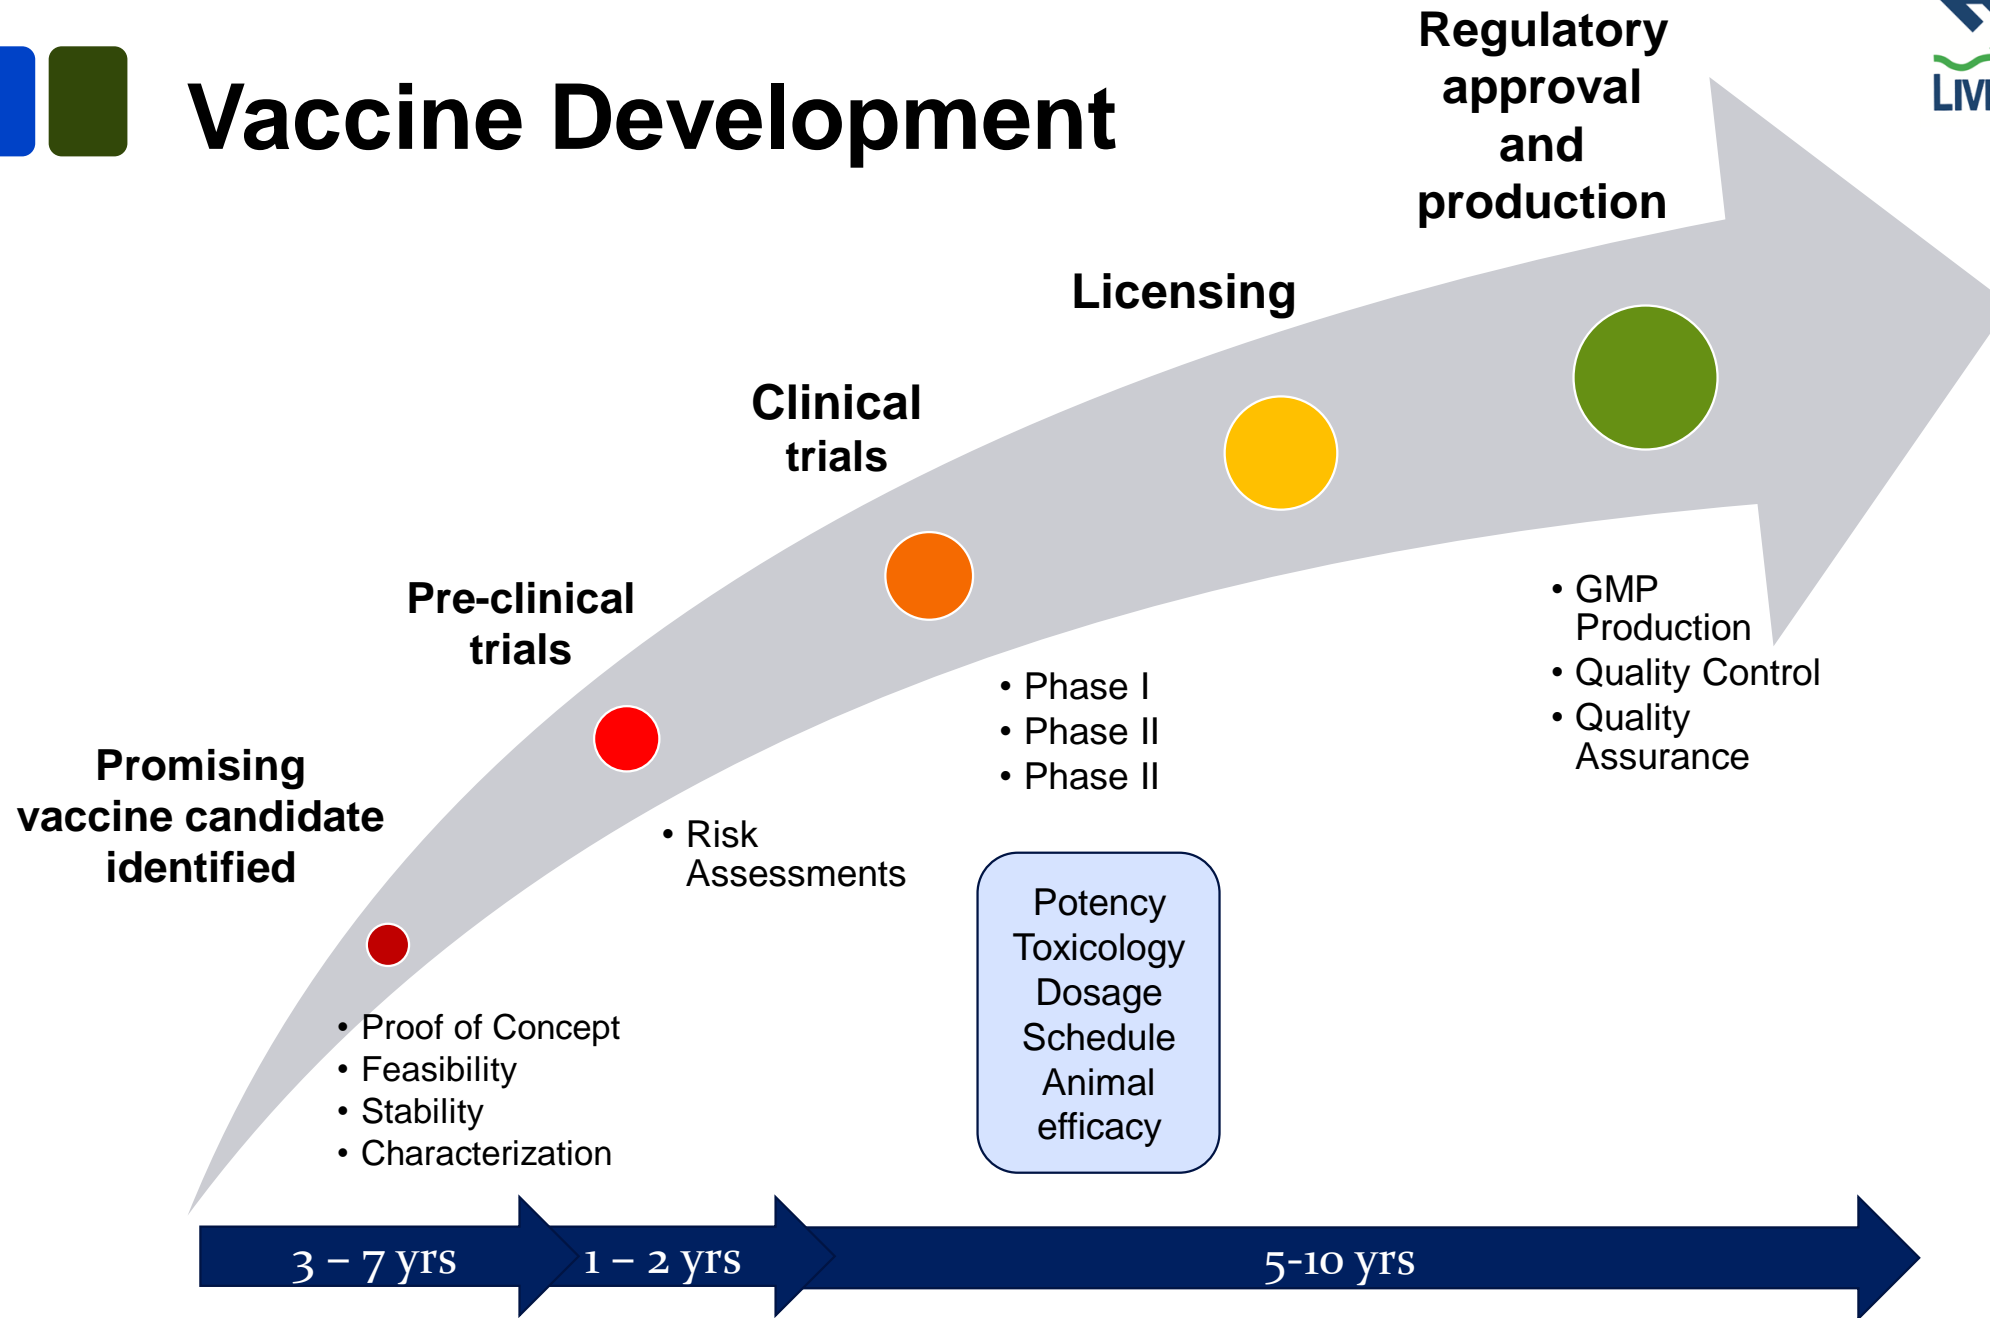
Vaccine Development

LIV

Regulatory approval and production

Licensing

Clinical trials

Pre-clinical trials

Promising vaccine candidate identified

• Proof of Concept
• Feasibility
• Stability
• Characterization

• Risk Assessments

• Phase I
• Phase II
• Phase II

Potency
Toxicology
Dosage
Schedule
Animal
efficacy

• GMP Production
• Quality Control
• Quality Assurance

3 – 7 yrs

1 – 2 yrs

5-10 yrs